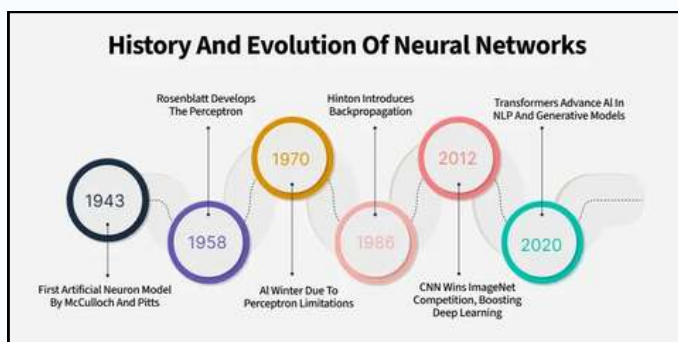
History And Evolution Of Neural Networks

1943

First Artificial Neuron Model By McCulloch And Pitts

Rosenblatt Develops The Perceptron

1958

1970

AI Winter Due To Perceptron Limitations

Hinton Introduces Backpropagation

1986

2012

CNN Wins ImageNet Competition, Boosting Deep Learning

Transformers Advance AI In NLP And Generative Models

2020